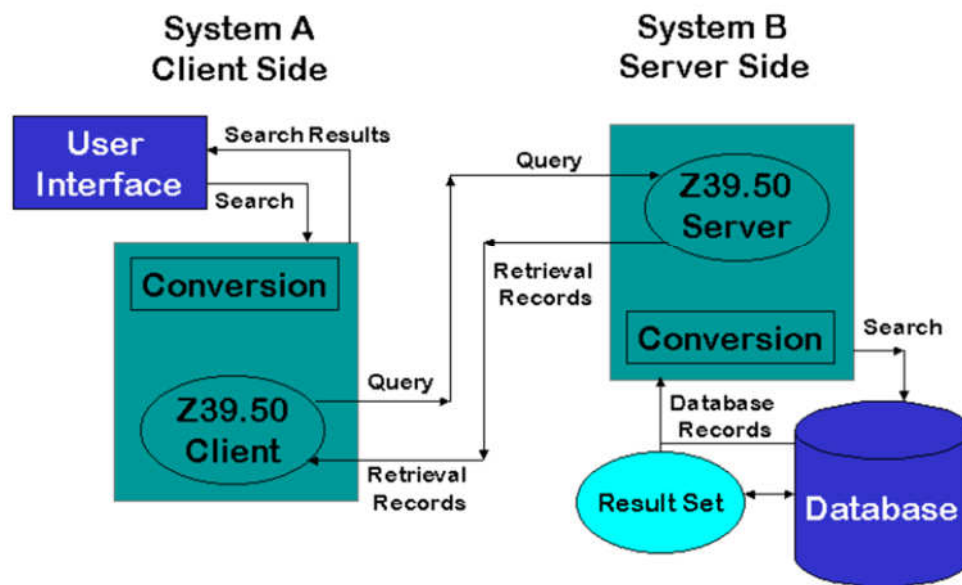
System A
Client Side

System B
Server Side

User Interface

Search Results

Search

Conversion

Z39.50 Client

Query

Retrieval Records

Query

Z39.50 Server

Retrieval Records

Conversion

Search

Database Records

Result Set

Database